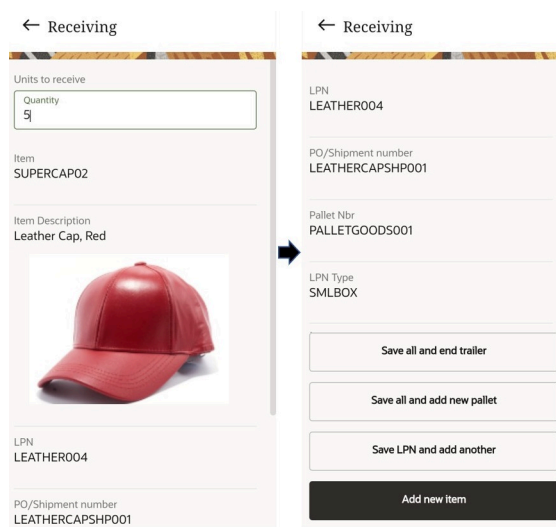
← Receiving

Units to receive

Quantity
5

Item
SUPERCAP02

Item Description
Leather Cap, Red

LPN
LEATHER004

PO/Shipment number
LEATHERCAPSHP001

← Receiving

LPN
LEATHER004

PO/Shipment number
LEATHERCAPSHP001

Pallet Nbr
PALLETGOODS001

LPN Type
SMLBOX

Save all and end trailer

Save all and add new pallet

Save LPN and add another

Add new item